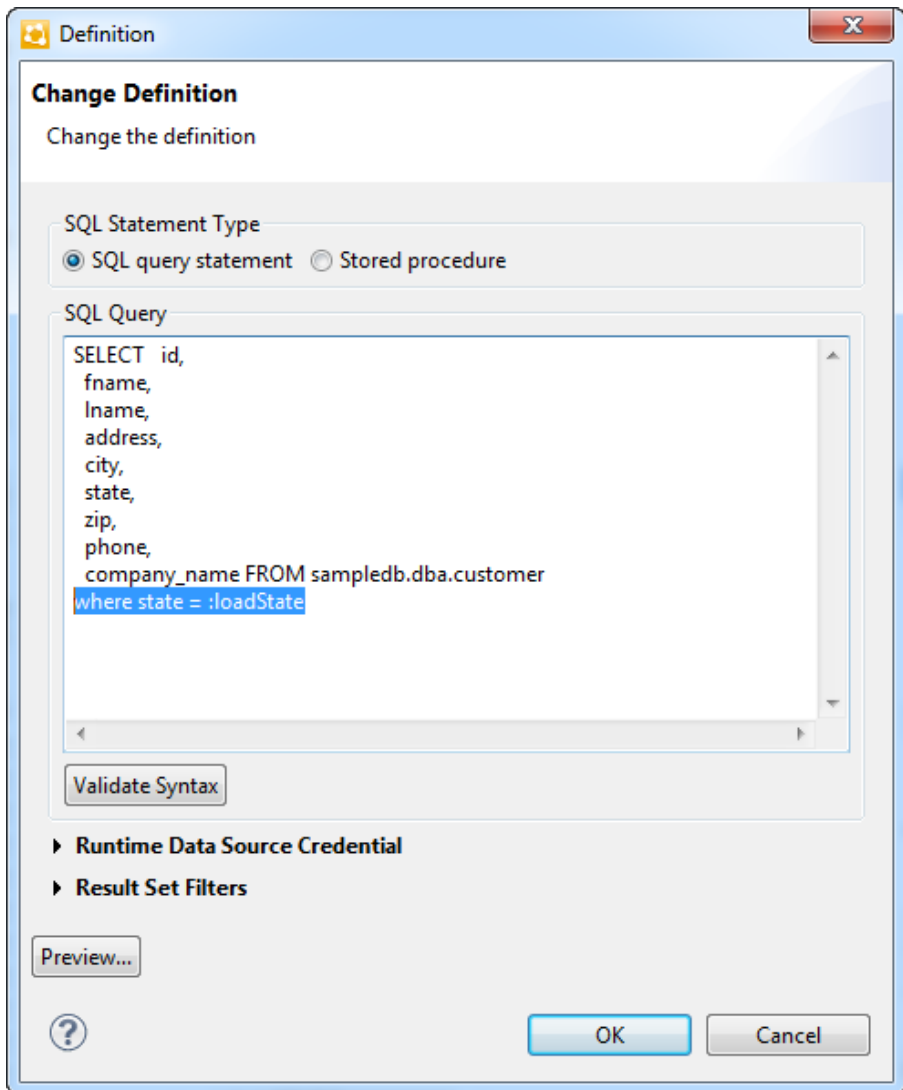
Definition

Change Definition

Change the definition

SQL Statement Type

SQL query statement Stored procedure

SQL Query

SELECT id,
fname,
lname,
address,
city,
state,
zip,
phone,
company_name FROM sampledb.dba.customer
where state = :loadState

Validate Syntax

Runtime Data Source Credential

Result Set Filters

Preview...

OK Cancel